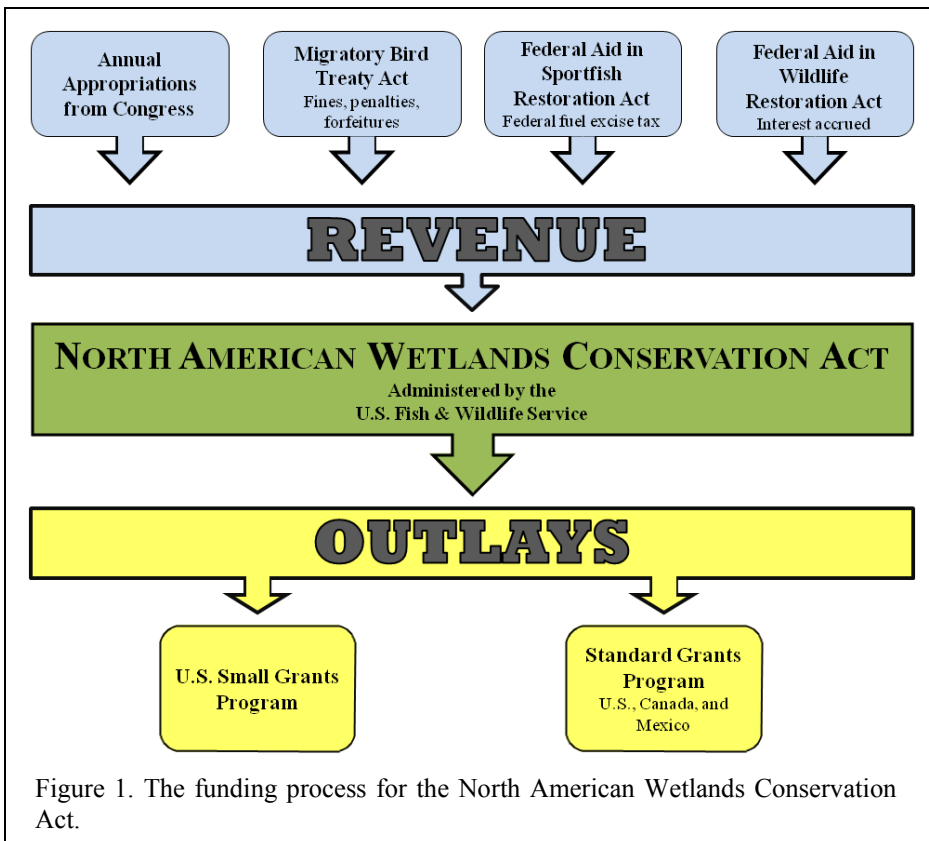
Annual Appropriations from Congress

Migratory Bird Treaty Act
Fines, penalties, forfeitures

Federal Aid in Sportfish Restoration Act
Federal fuel excise tax

Federal Aid in Wildlife Restoration Act
Interest accrued

REVENUE

NORTH AMERICAN WETLANDS CONSERVATION ACT
Administered by the U.S. Fish & Wildlife Service

OUTLAYS

U.S. Small Grants Program

Standard Grants Program
U.S., Canada, and Mexico

Figure 1. The funding process for the North American Wetlands Conservation Act.